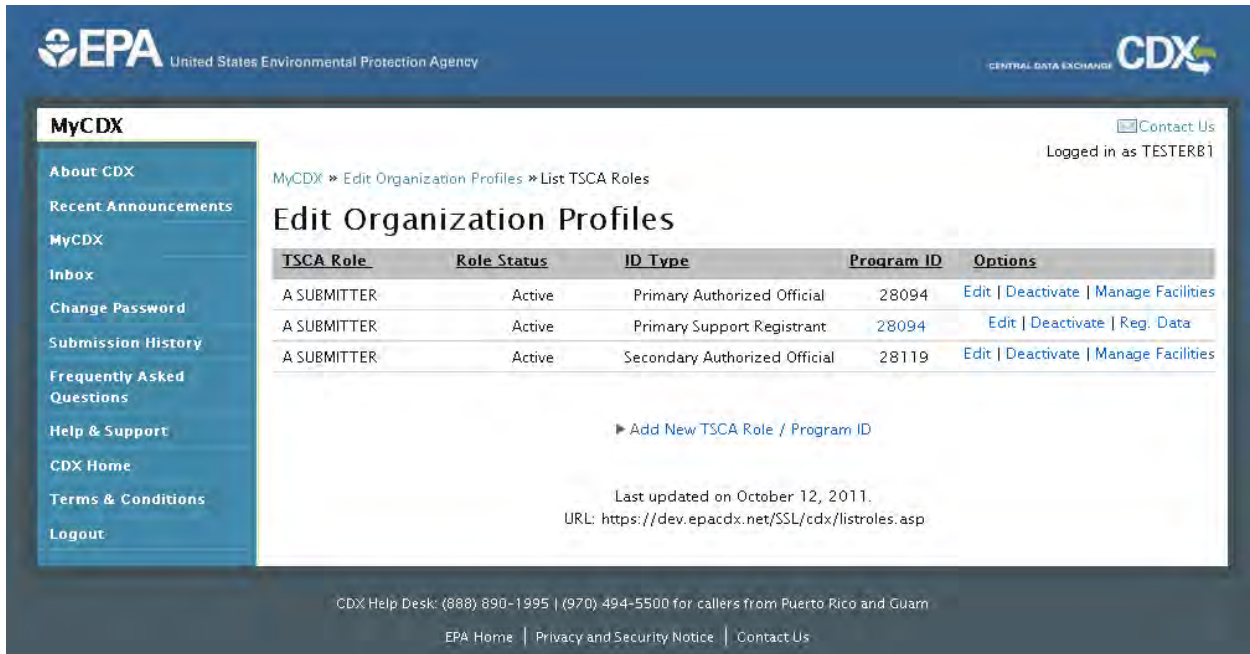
EPA United States Environmental Protection Agency

CENTRAL DATA EXCHANGE CDX

MyCDX

Contact Us
Logged in as TESTERB1

About CDX
Recent Announcements
MyCDX
Inbox
Change Password
Submission History
Frequently Asked Questions
Help & Support
CDX Home
Terms & Conditions
Logout

MyCDX » Edit Organization Profiles » List TSCA Roles

Edit Organization Profiles

| TSCA Role | Role Status | ID Type | Program ID | Options |
|---|---|---|---|---|
| A SUBMITTER | Active | Primary Authorized Official | 28094 | Edit \| Deactivate \| Manage Facilities |
| A SUBMITTER | Active | Primary Support Registrant | 28094 | Edit \| Deactivate \| Reg. Data |
| A SUBMITTER | Active | Secondary Authorized Official | 28119 | Edit \| Deactivate \| Manage Facilities |

▸ Add New TSCA Role / Program ID

Last updated on October 12, 2011.
URL: https://dev.epacdx.net/SSL/cdx/listroles.asp

CDX Help Desk: (888) 890-1995 | (970) 494-5500 for callers from Puerto Rico and Guam

EPA Home | Privacy and Security Notice | Contact Us